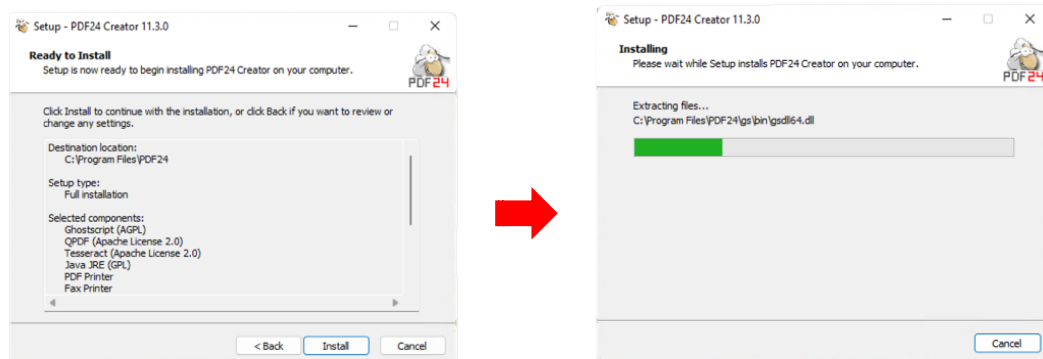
Setup - PDF24 Creator 11.3.0

Ready to Install
Setup is now ready to begin installing PDF24 Creator on your computer.

PDF24

Click Install to continue with the installation, or click Back if you want to review or change any settings.

Destination location:
C:\Program Files\PDF24

Setup type:
Full installation

Selected components:
Ghostscript (AGPL)
QPDF (Apache License 2.0)
Tesseract (Apache License 2.0)
Java JRE (GPL)
PDF Printer
Fax Printer

< Back | Install | Cancel

Setup - PDF24 Creator 11.3.0

Installing
Please wait while Setup installs PDF24 Creator on your computer.

PDF24

Extracting files...
C:\Program Files\PDF24\gs\bin\gsdll64.dll

Cancel